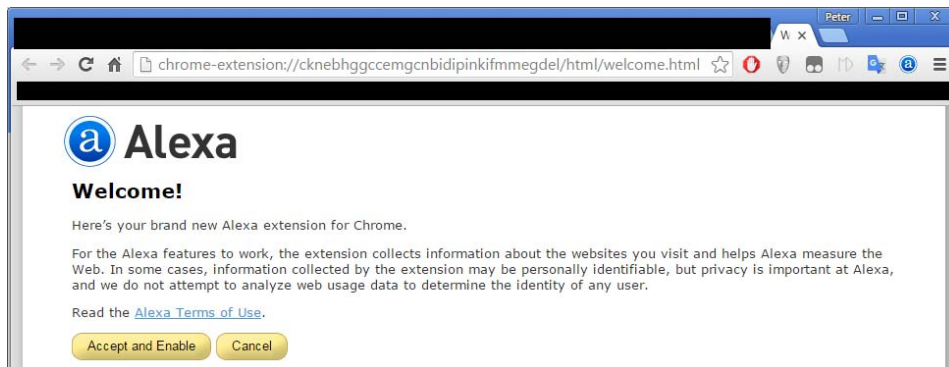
Peter

W ×

chrome-extension://cknebhggccemgcnbidipinkifmmegdel/html/welcome.html

Alexa

Welcome!

Here's your brand new Alexa extension for Chrome.

For the Alexa features to work, the extension collects information about the websites you visit and helps Alexa measure the Web. In some cases, information collected by the extension may be personally identifiable, but privacy is important at Alexa, and we do not attempt to analyze web usage data to determine the identity of any user.

Read the Alexa Terms of Use.

Accept and Enable

Cancel